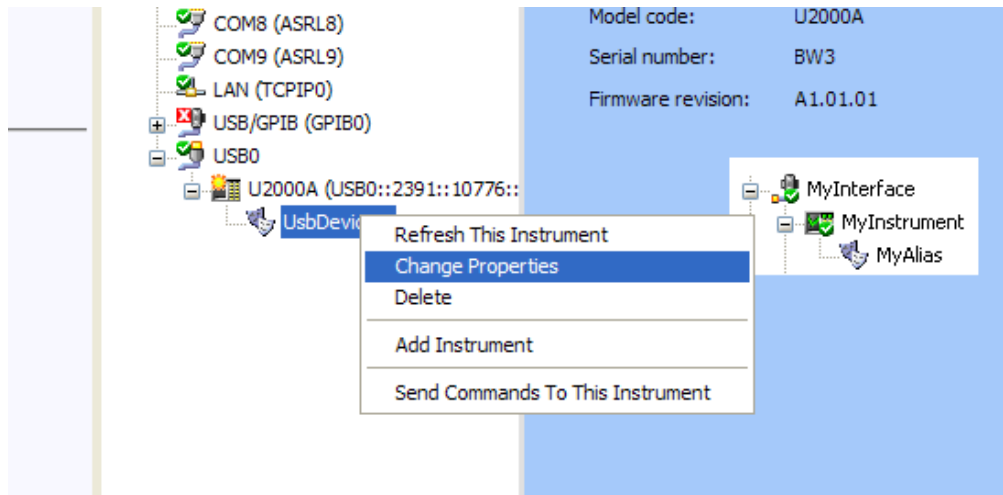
COM8 (ASRL8)
COM9 (ASRL9)
LAN (TCPIP0)
USB/GPIB (GPIB0)
USB0
U2000A (USB0::2391::10776::
UsbDevic

Model code: U2000A
Serial number: BW3
Firmware revision: A1.01.01

Refresh This Instrument
Change Properties
Delete
Add Instrument
Send Commands To This Instrument

MyInterface
MyInstrument
MyAlias